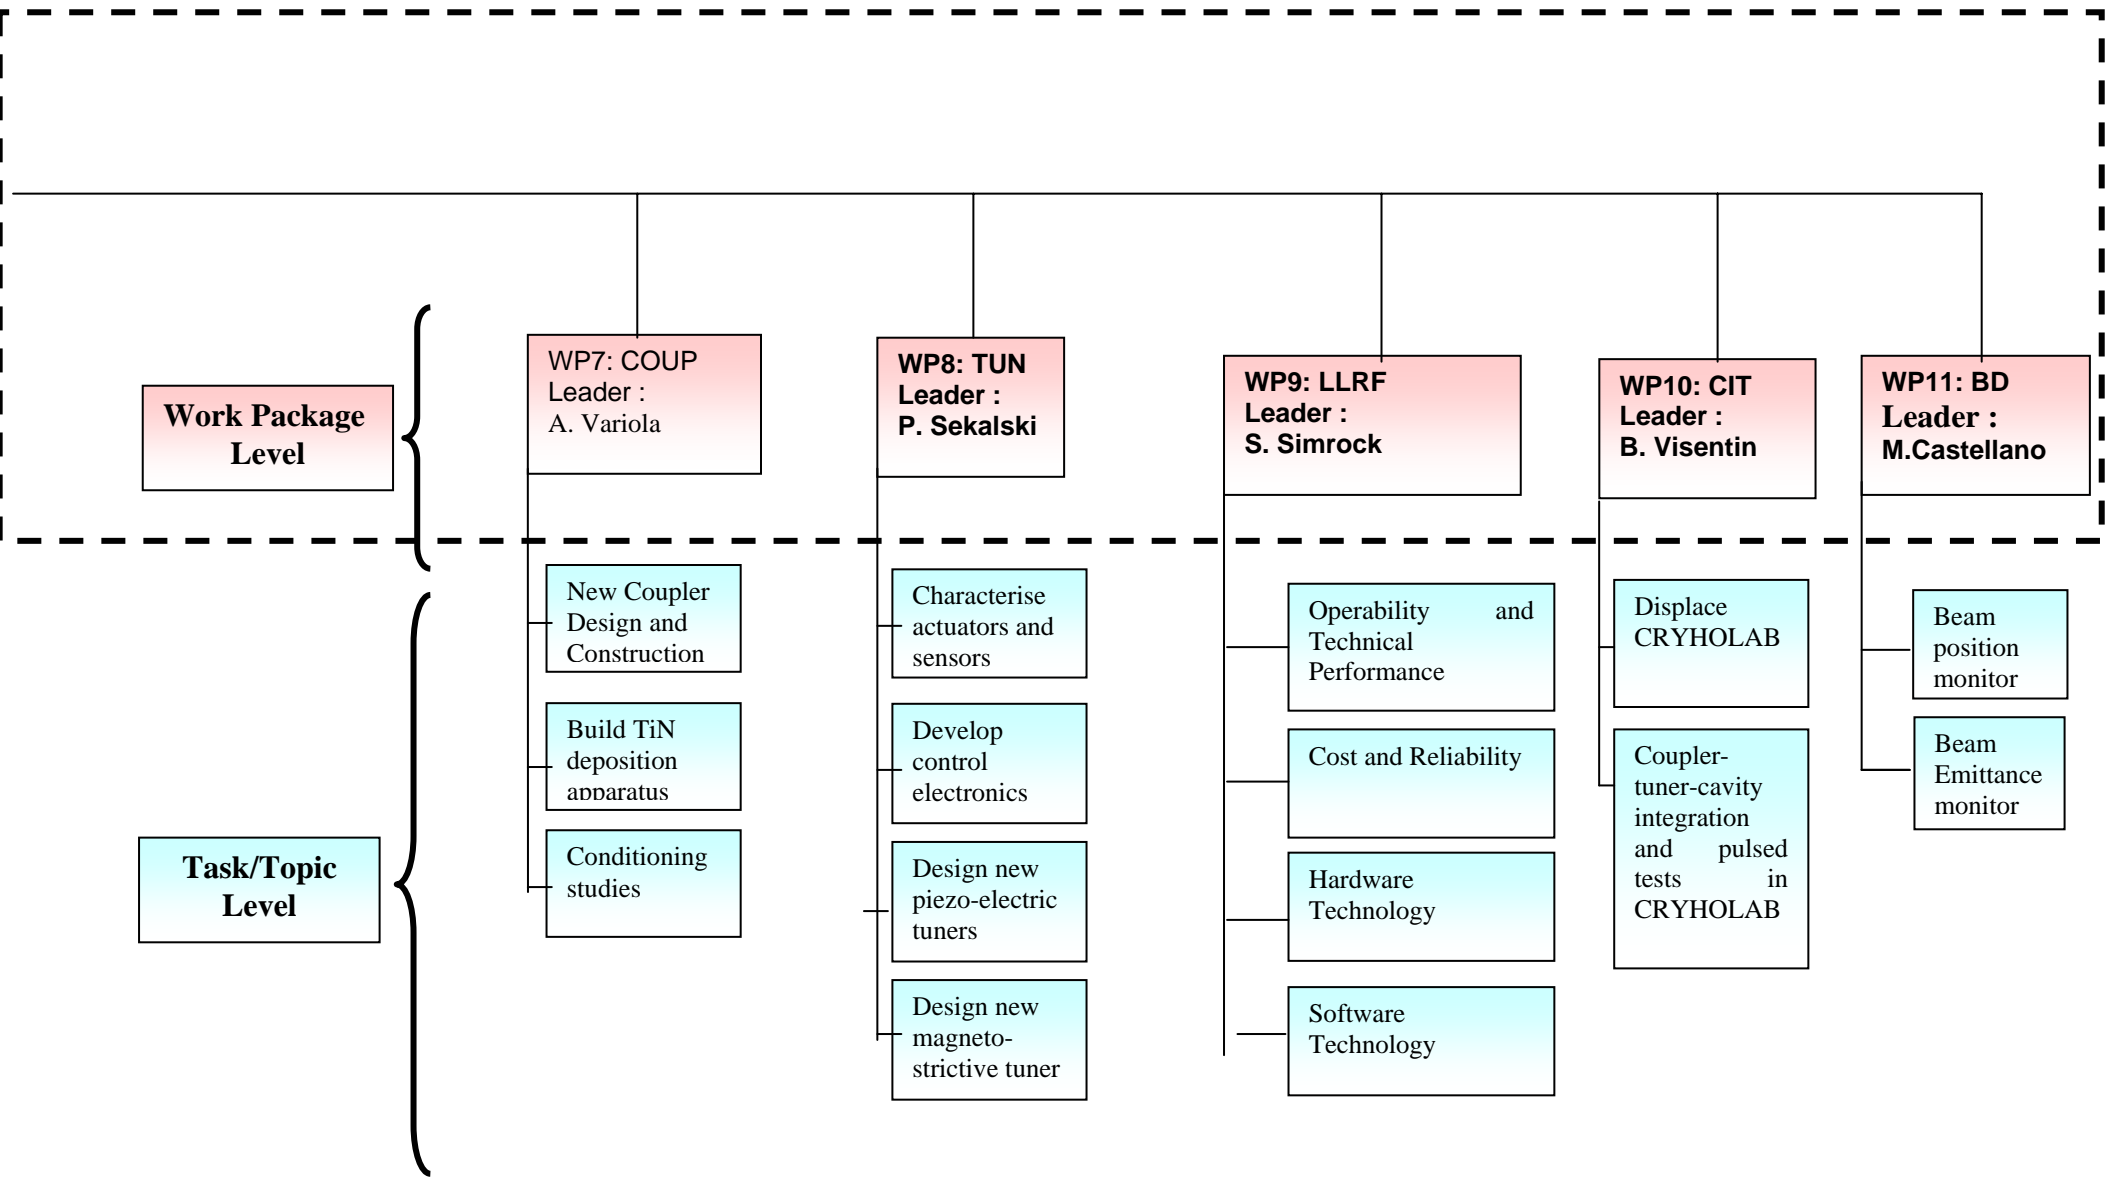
Work Package Level

WP7: COUP
Leader :
A. Variola

WP8: TUN
Leader :
P. Sekalski

WP9: LLRF
Leader :
S. Simrock

WP10: CIT
Leader :
B. Visentin

WP11: BD
Leader :
M.Castellano

Task/Topic Level

New Coupler Design and Construction

Build TiN deposition apparatus

Conditioning studies

Characterise actuators and sensors

Develop control electronics

Design new piezo-electric tuners

Design new magneto-strictive tuner

Operability and Technical Performance

Cost and Reliability

Hardware Technology

Software Technology

Displace CRYHOLAB

Coupler-tuner-cavity integration and pulsed tests in CRYHOLAB

Beam position monitor

Beam Emittance monitor